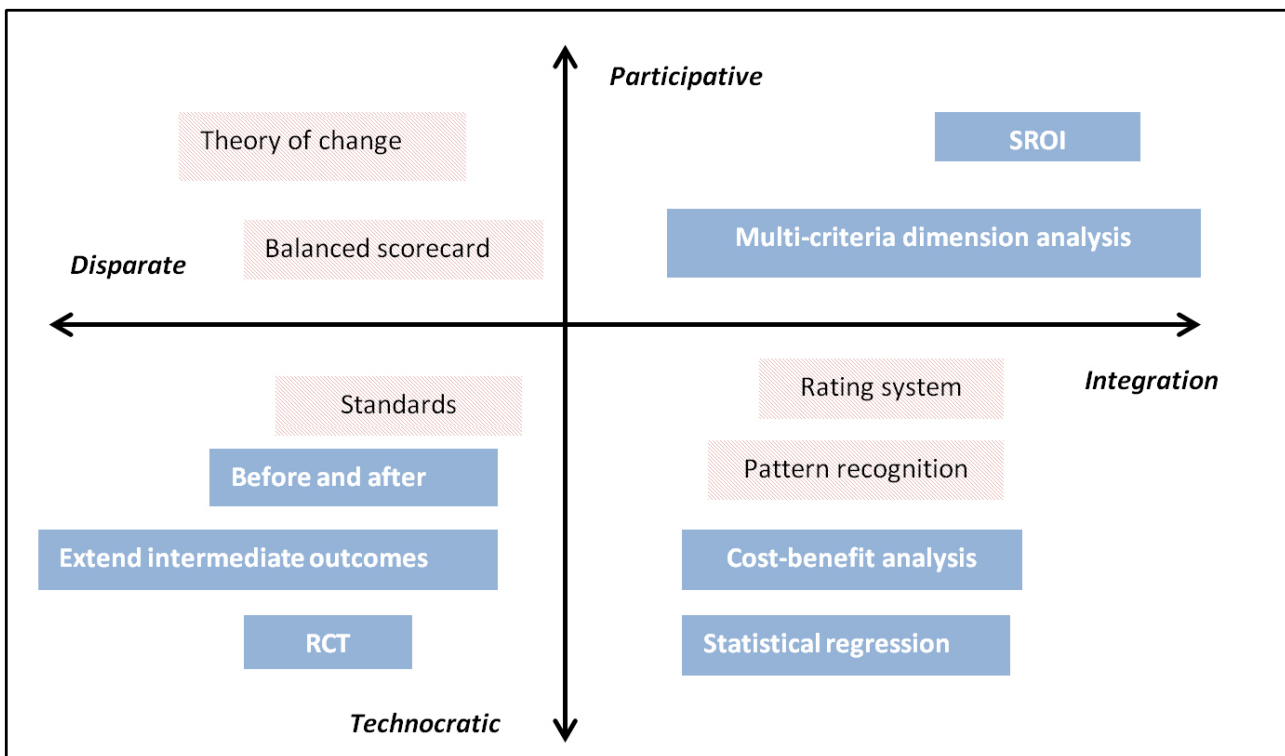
Participative

Theory of change

SROI

Balanced scorecard

Multi-criteria dimension analysis

Disparate

Integration

Rating system

Standards

Before and after

Pattern recognition

Extend intermediate outcomes

Cost-benefit analysis

RCT

Statistical regression

Technocratic